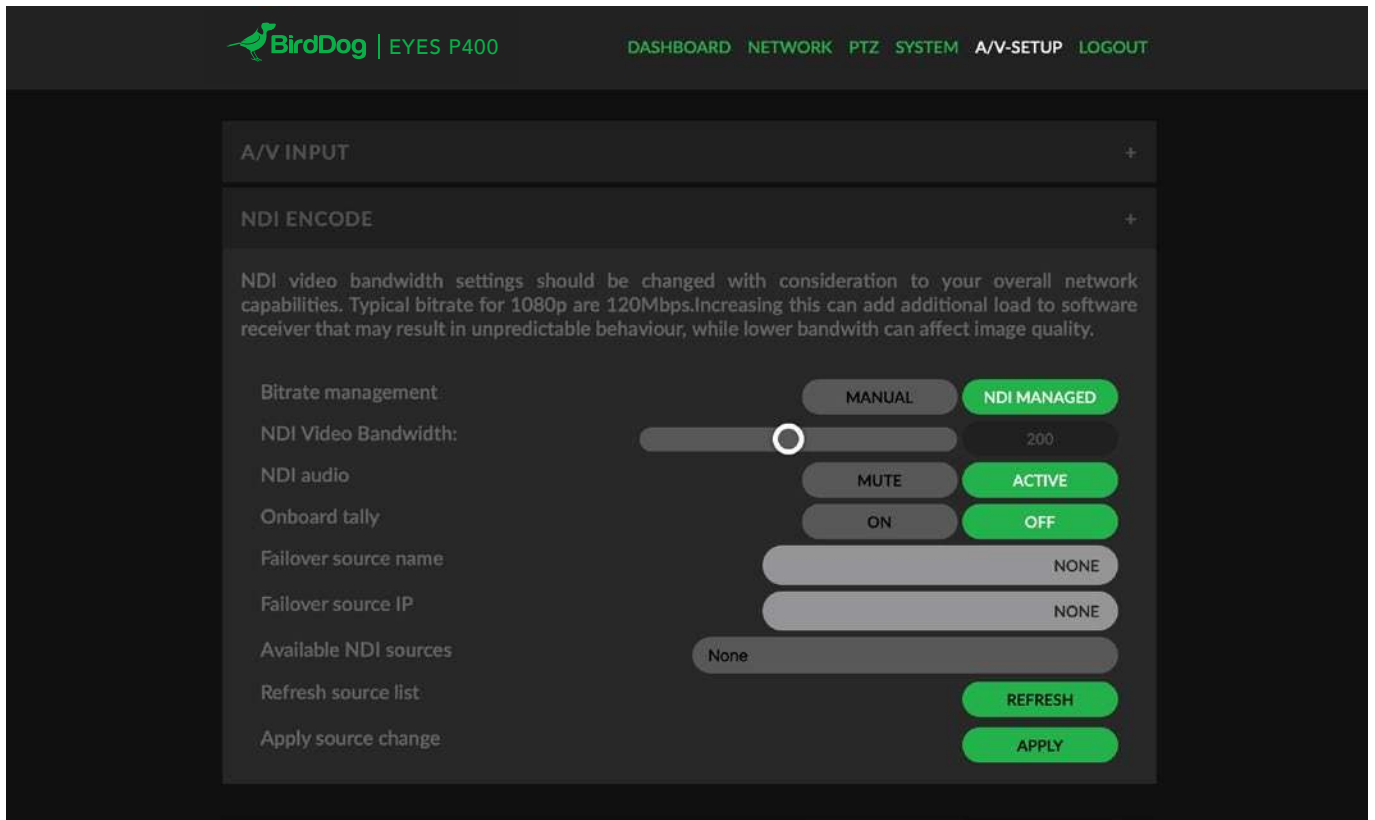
BirdDog | EYES P400

DASHBOARD NETWORK PTZ SYSTEM A/V-SETUP LOGOUT

A/V INPUT +

NDI ENCODE +

NDI video bandwidth settings should be changed with consideration to your overall network capabilities. Typical bitrate for 1080p are 120Mbps.Increasing this can add additional load to software receiver that may result in unpredictable behaviour, while lower bandwith can affect image quality.

Bitrate management MANUAL NDI MANAGED
NDI Video Bandwidth: 200
NDI audio MUTE ACTIVE
Onboard tally ON OFF
Failover source name NONE
Failover source IP NONE
Available NDI sources None
Refresh source list REFRESH
Apply source change APPLY